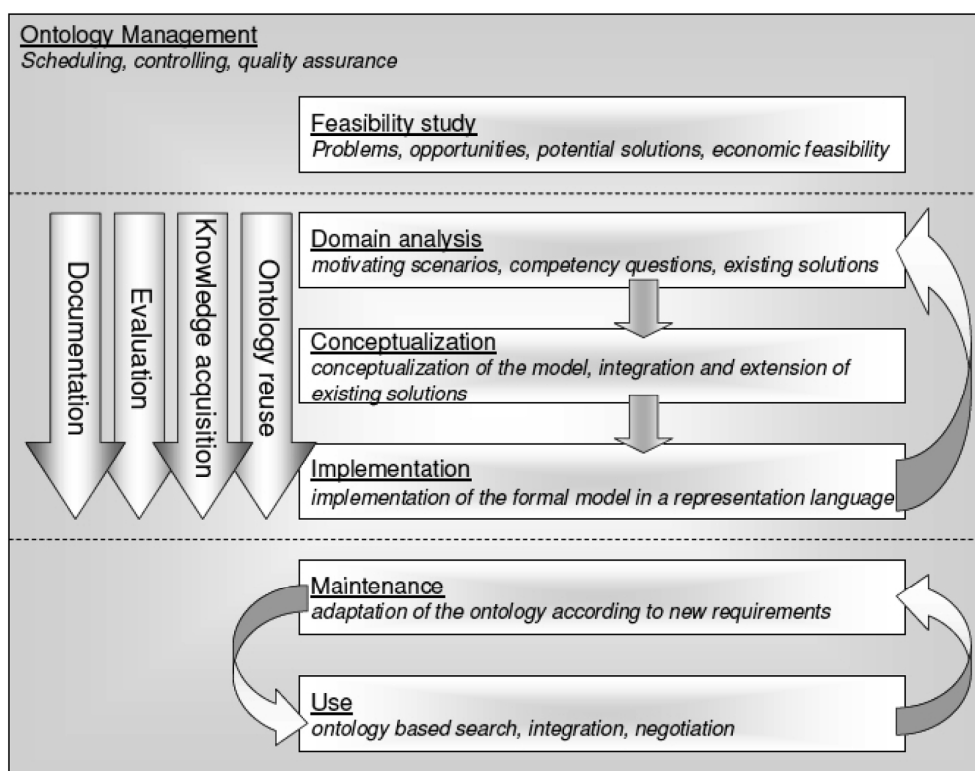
Ontology Management
Scheduling, controlling, quality assurance

Feasibility study
Problems, opportunities, potential solutions, economic feasibility

Documentation

Evaluation

Knowledge acquisition

Ontology reuse

Domain analysis
motivating scenarios, competency questions, existing solutions

Conceptualization
conceptualization of the model, integration and extension of existing solutions

Implementation
implementation of the formal model in a representation language

Maintenance
adaptation of the ontology according to new requirements

Use
ontology based search, integration, negotiation